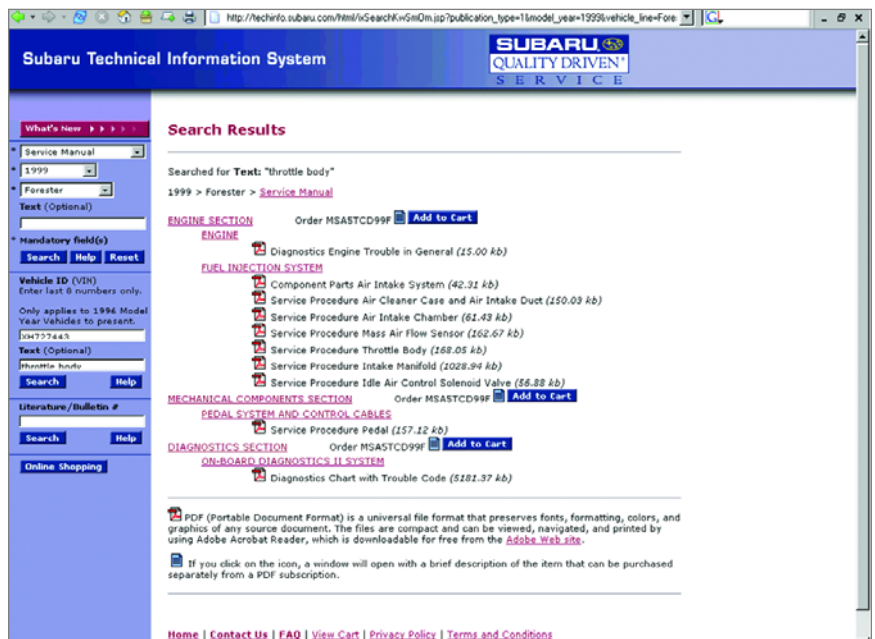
http://techinfo.subaru.com/html/ixSearchKwSmOm.jsp?publication_type=1&model_year=1999&vehicle_line=Fore

Subaru Technical Information System

SUBARU
QUALITY DRIVEN®
SERVICE

What's New

Service Manual
1999
Forester
Text (Optional)
* Mandatory field(s)
Search Help Reset

Vehicle ID (VIN)
Enter last 8 numbers only.
Only applies to 1996 Model Year Vehicles to present.
XH722443
Text (Optional)
throttle body
Search Help

Literature/Bulletin #
Search Help

Online Shopping

Search Results

Searched for Text: "throttle body"

1999 > Forester > Service Manual

ENGINE SECTION Order MSA5TCD99F Add to Cart
ENGINE
Diagnostics Engine Trouble in General (15.00 kb)
FUEL INJECTION SYSTEM
Component Parts Air Intake System (42.31 kb)
Service Procedure Air Cleaner Case and Air Intake Duct (150.03 kb)
Service Procedure Air Intake Chamber (61.43 kb)
Service Procedure Mass Air Flow Sensor (162.67 kb)
Service Procedure Throttle Body (168.05 kb)
Service Procedure Intake Manifold (1028.94 kb)
Service Procedure Idle Air Control Solenoid Valve (56.88 kb)
MECHANICAL COMPONENTS SECTION Order MSA5TCD99F Add to Cart
PEDAL SYSTEM AND CONTROL CABLES
Service Procedure Pedal (157.12 kb)
DIAGNOSTICS SECTION Order MSA5TCD99F Add to Cart
ON-BOARD DIAGNOSTICS II SYSTEM
Diagnostics Chart with Trouble Code (5181.37 kb)

PDF (Portable Document Format) is a universal file format that preserves fonts, formatting, colors, and graphics of any source document. The files are compact and can be viewed, navigated, and printed by using Adobe Acrobat Reader, which is downloadable for free from the Adobe Web site.

If you click on the icon, a window will open with a brief description of the item that can be purchased separately from a PDF subscription.

Home | Contact Us | FAQ | View Cart | Privacy Policy | Terms and Conditions